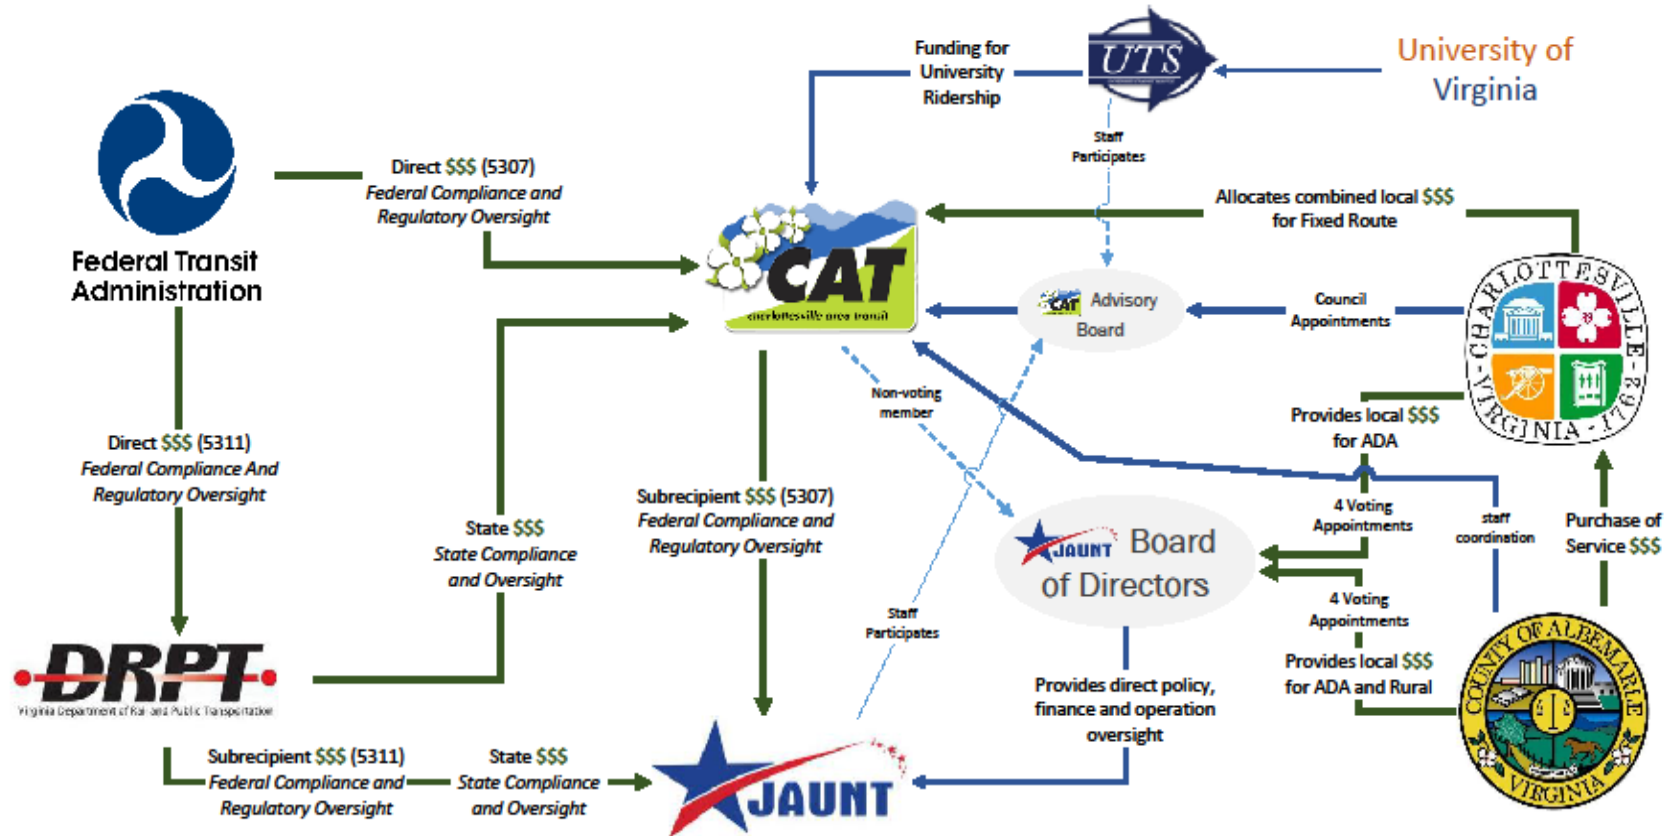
Funding for University Ridership

UTS

University of Virginia

Staff Participates

Federal Transit Administration

Direct $$$ (5307)
Federal Compliance and Regulatory Oversight

Allocates combined local $$$ for Fixed Route

CAT
charlottesville area transit

CAT Advisory Board

Council Appointments

CHARLOTTESVILLE VIRGINIA 1762

Non-voting member

Direct $$$ (5311)
Federal Compliance And Regulatory Oversight

State $$$
State Compliance and Oversight

Subrecipient $$$ (5307)
Federal Compliance and Regulatory Oversight

Provides local $$$ for ADA

4 Voting Appointments

staff coordination

Purchase of Service $$$

JAUNT Board of Directors

4 Voting Appointments

Staff Participates

Provides local $$$ for ADA and Rural

DRPT
Virginia Department of Rail and Public Transportation

Provides direct policy, finance and operation oversight

COUNTY OF ALBEMARLE VIRGINIA

Subrecipient $$$ (5311)
Federal Compliance and Regulatory Oversight

State $$$
State Compliance and Oversight

JAUNT